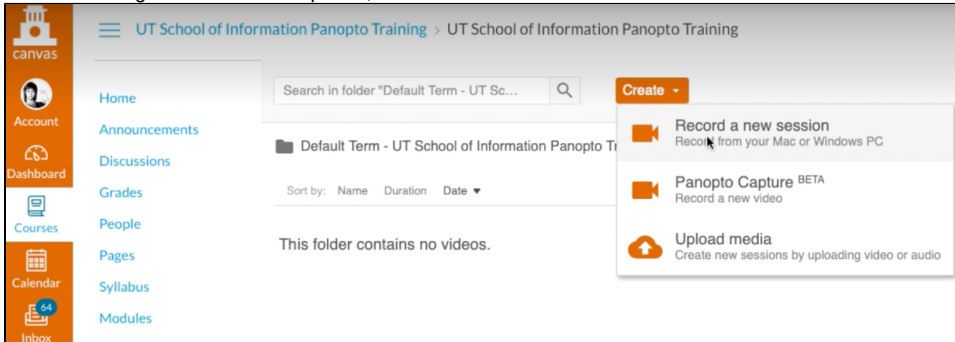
canvas

Account

Dashboard

Courses

Calendar

64

Inbox

UT School of Information Panopto Training > UT School of Information Panopto Training

Home

Announcements

Discussions

Grades

People

Pages

Syllabus

Modules

Search in folder "Default Term - UT Sc...

Create

Default Term - UT School of Information Panopto Tr

Sort by: Name Duration Date ▼

This folder contains no videos.

Record a new session
Record from your Mac or Windows PC

Panopto Capture BETA
Record a new video

Upload media
Create new sessions by uploading video or audio